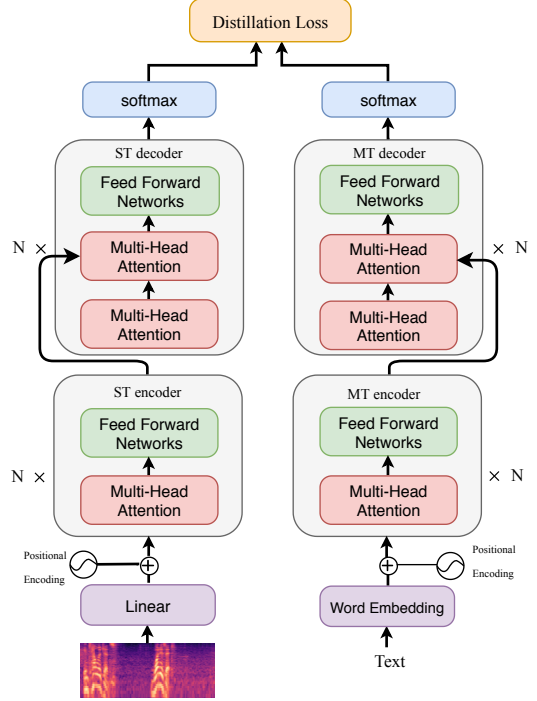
Distillation Loss

softmax

softmax

ST decoder

Feed Forward Networks

Multi-Head Attention

Multi-Head Attention

N ×

MT decoder

Feed Forward Networks

Multi-Head Attention

Multi-Head Attention

× N

ST encoder

Feed Forward Networks

Multi-Head Attention

N ×

MT encoder

Feed Forward Networks

Multi-Head Attention

× N

Positional Encoding

Linear

Positional Encoding

Word Embedding

Text